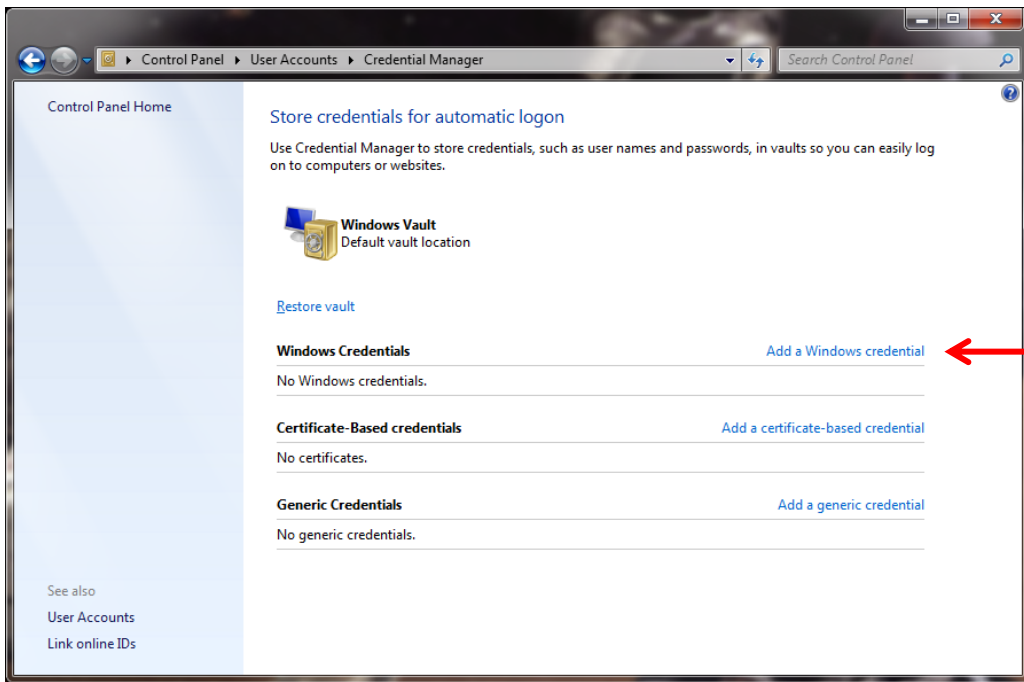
Control Panel ▸ User Accounts ▸ Credential Manager

Search Control Panel

Control Panel Home

Store credentials for automatic logon

Use Credential Manager to store credentials, such as user names and passwords, in vaults so you can easily log on to computers or websites.

Windows Vault
Default vault location

Restore vault

Windows Credentials
Add a Windows credential

No Windows credentials.

Certificate-Based credentials
Add a certificate-based credential

No certificates.

Generic Credentials
Add a generic credential

No generic credentials.

See also
User Accounts
Link online IDs